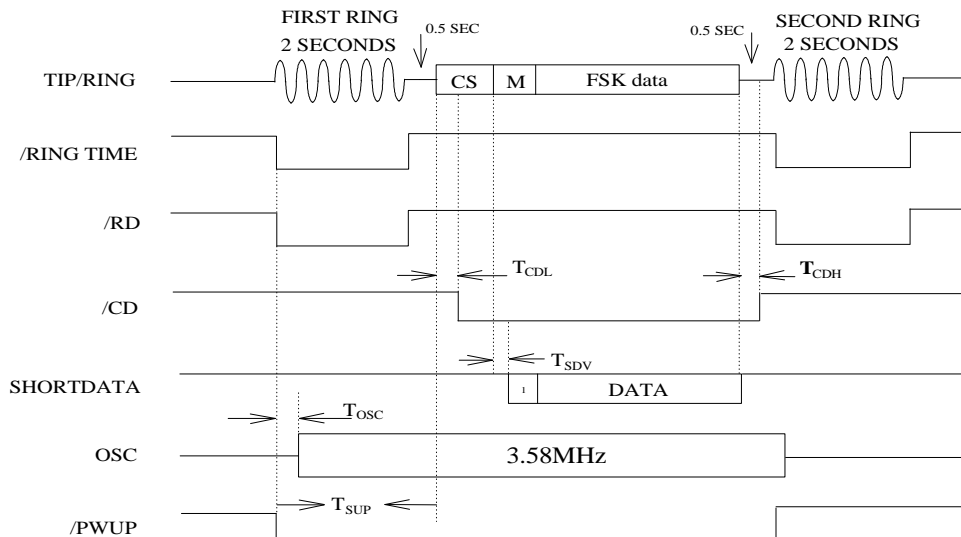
FIRST RING
2 SECONDS

0.5 SEC

0.5 SEC

SECOND RING
2 SECONDS

TIP/RING

CS

M

FSK data

/RING TIME

/RD

$T_{CDL}$

$T_{CDH}$

/CD

$T_{SDV}$

SHORTDATA

1

DATA

$T_{OSC}$

OSC

3.58MHz

$T_{SUP}$

/PWUP